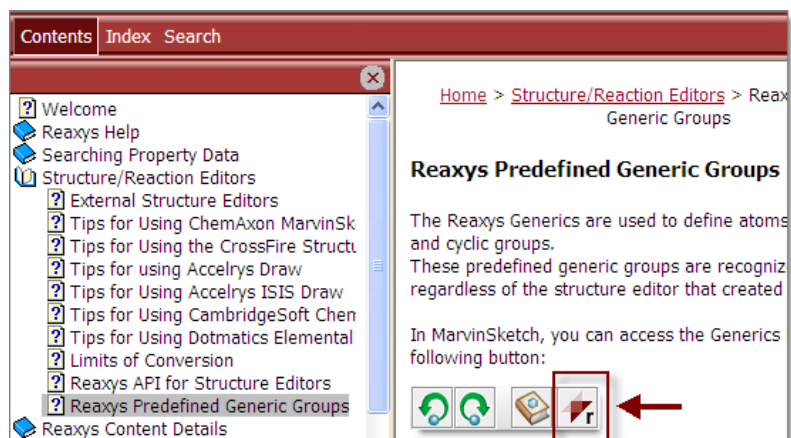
Contents Index Search

Welcome
Reaxys Help
Searching Property Data
Structure/Reaction Editors
External Structure Editors
Tips for Using ChemAxon MarvinSk
Tips for Using the CrossFire Structu
Tips for using Accelrys Draw
Tips for Using Accelrys ISIS Draw
Tips for Using CambridgeSoft Chem
Tips for Using Dotmatics Elemental
Limits of Conversion
Reaxys API for Structure Editors
Reaxys Predefined Generic Groups
Reaxys Content Details

Home > Structure/Reaction Editors > Reax
Generic Groups

Reaxys Predefined Generic Groups

The Reaxys Generics are used to define atoms
and cyclic groups.
These predefined generic groups are recogniz
regardless of the structure editor that created

In MarvinSketch, you can access the Generics
following button:

r